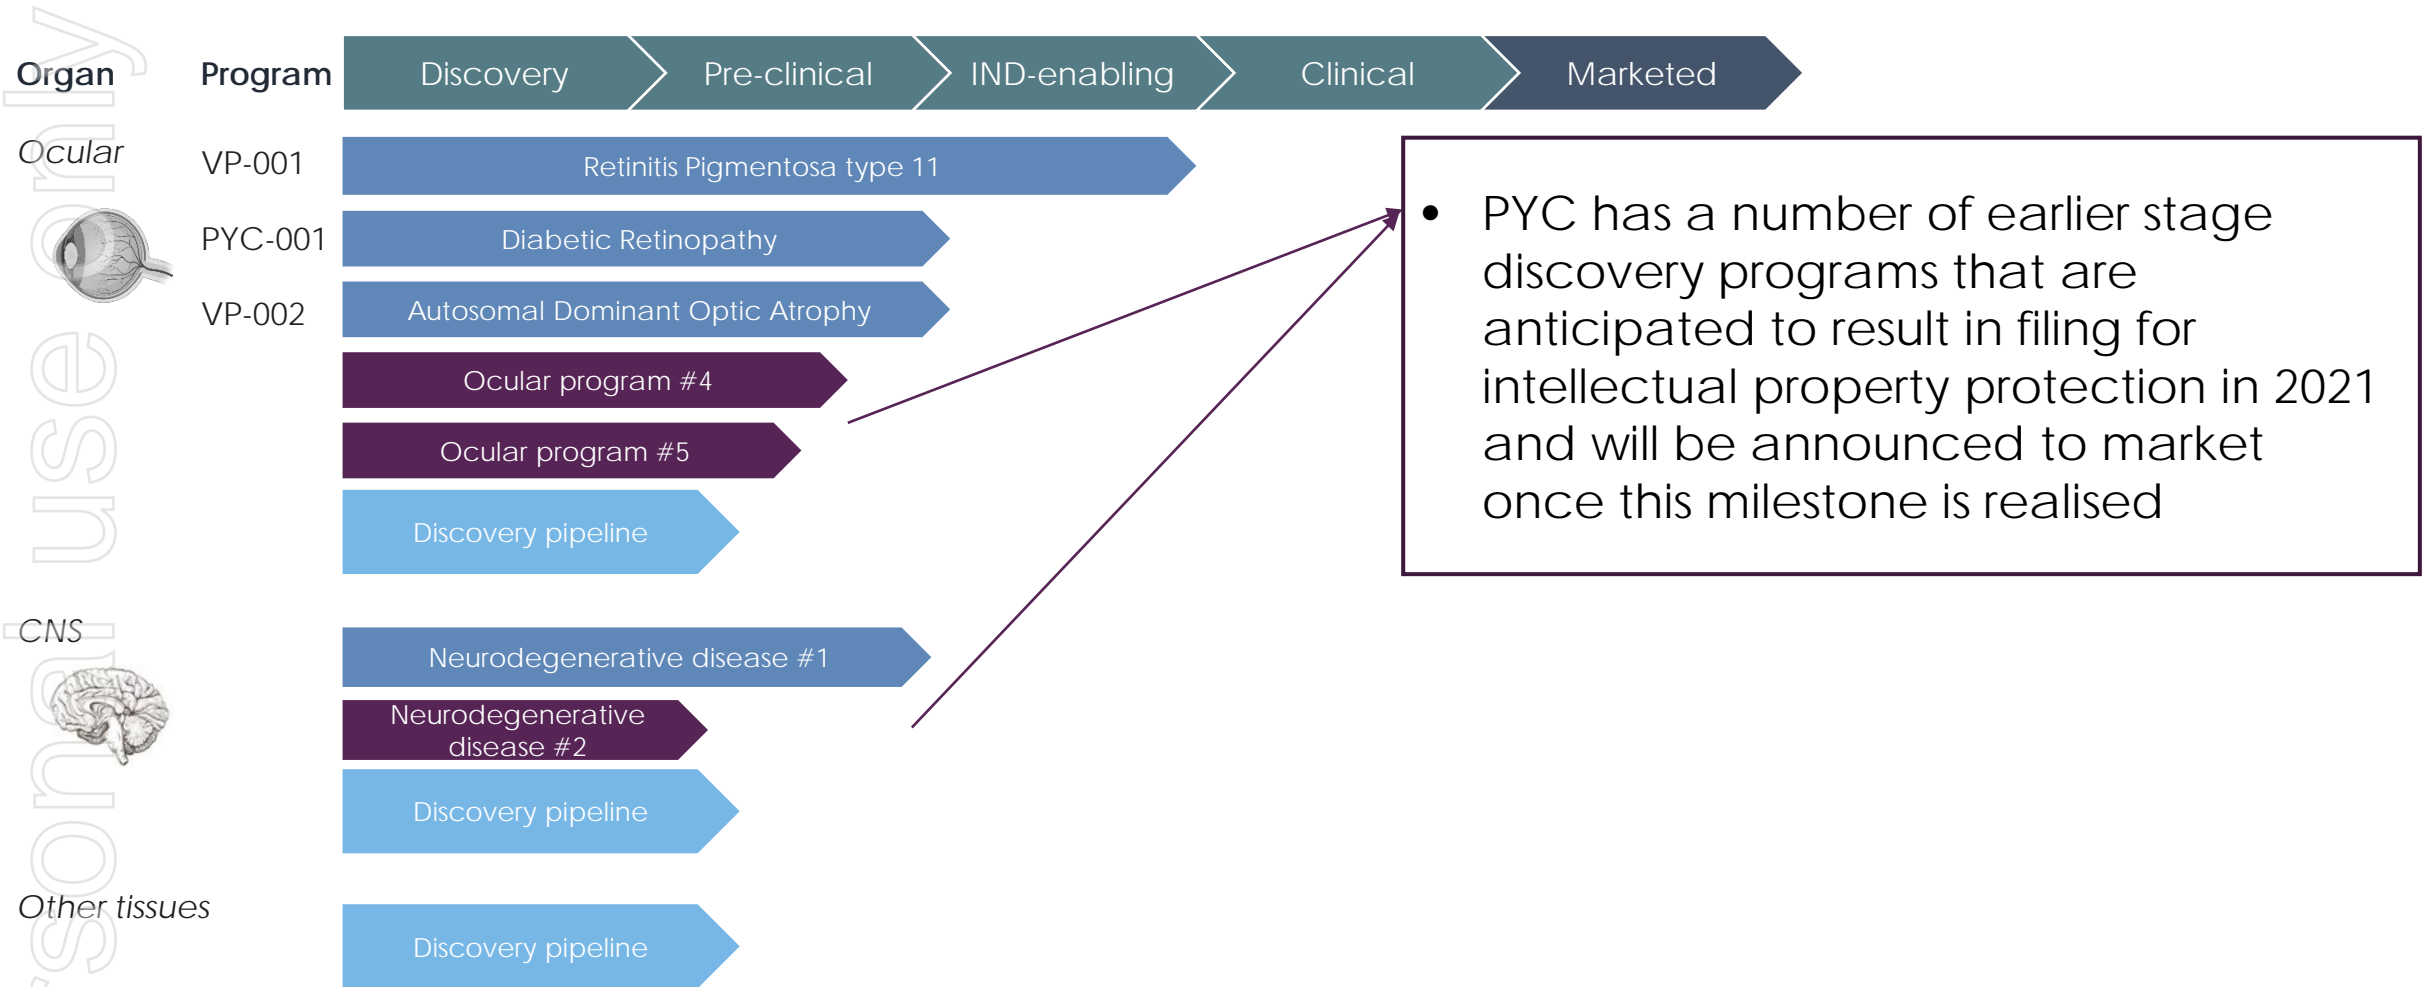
Organ Program Discovery Pre-clinical IND-enabling Clinical Marketed

Ocular

VP-001 Retinitis Pigmentosa type 11

PYC-001 Diabetic Retinopathy

VP-002 Autosomal Dominant Optic Atrophy

Ocular program #4

Ocular program #5

Discovery pipeline

CNS

Neurodegenerative disease #1

Neurodegenerative disease #2

Discovery pipeline

Other tissues

Discovery pipeline

• PYC has a number of earlier stage discovery programs that are anticipated to result in filing for intellectual property protection in 2021 and will be announced to market once this milestone is realised

sonal use only